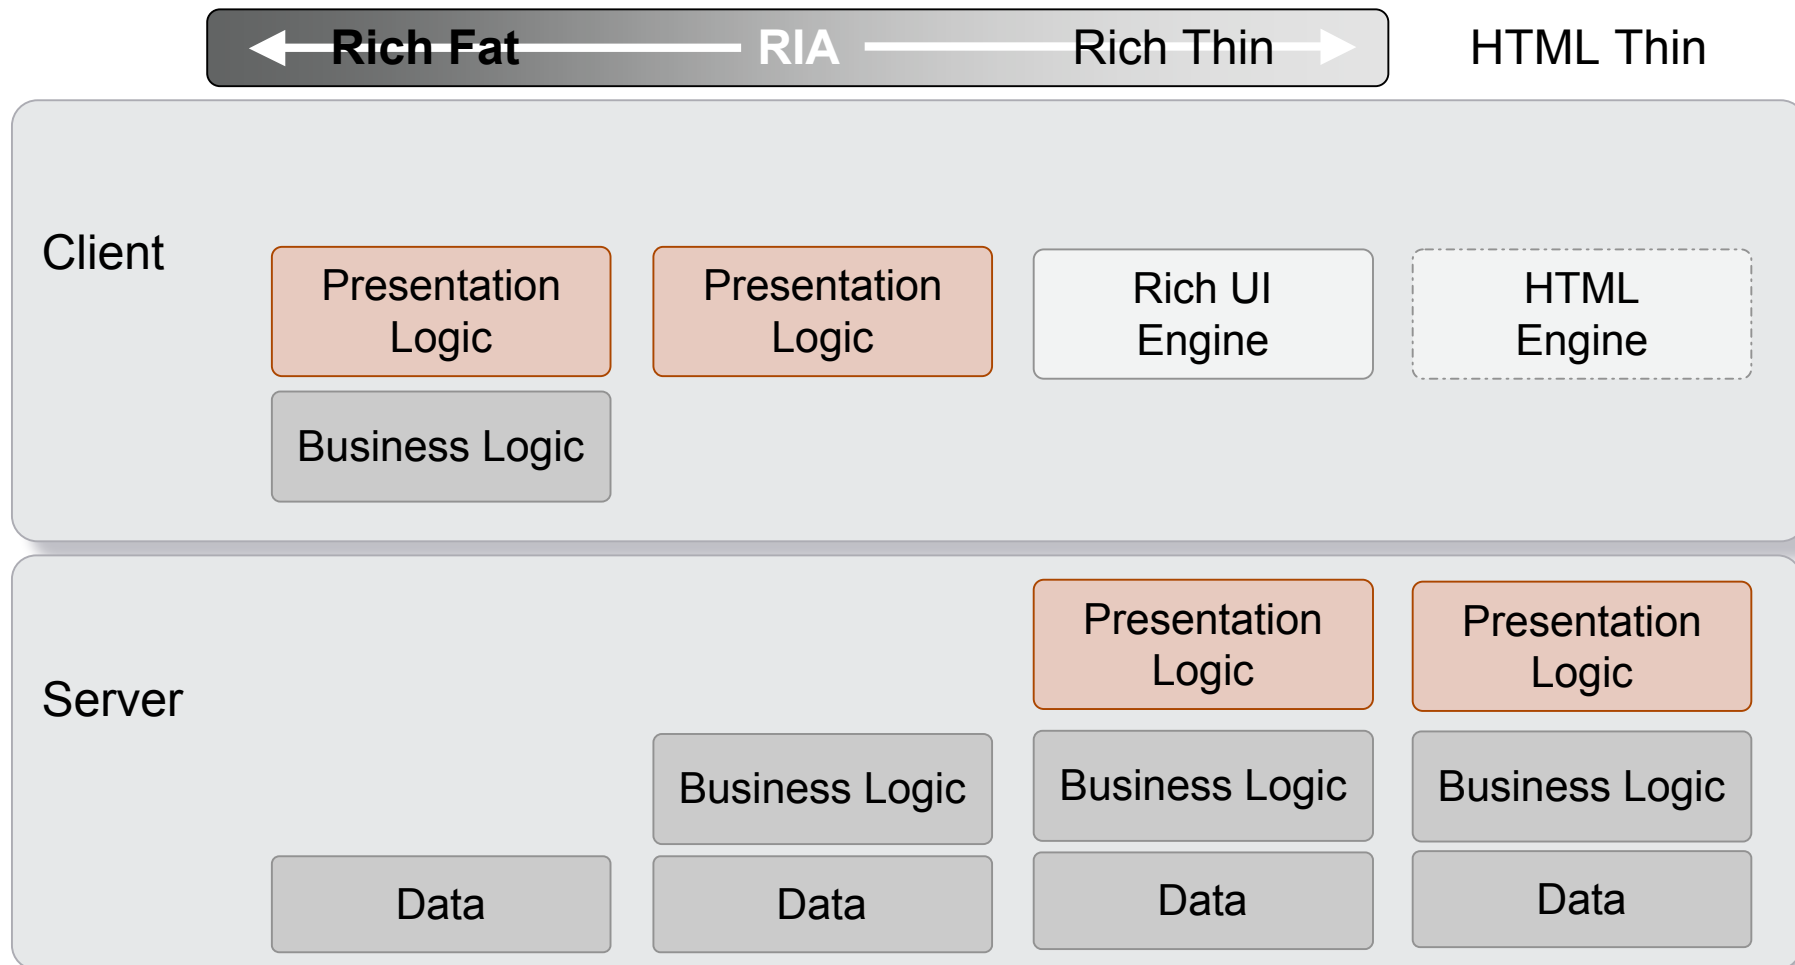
Rich Fat RIA Rich Thin HTML Thin

Client

Presentation Logic

Business Logic

Presentation Logic

Rich UI Engine

HTML Engine

Server

Presentation Logic

Presentation Logic

Business Logic

Business Logic

Business Logic

Data

Data

Data

Data